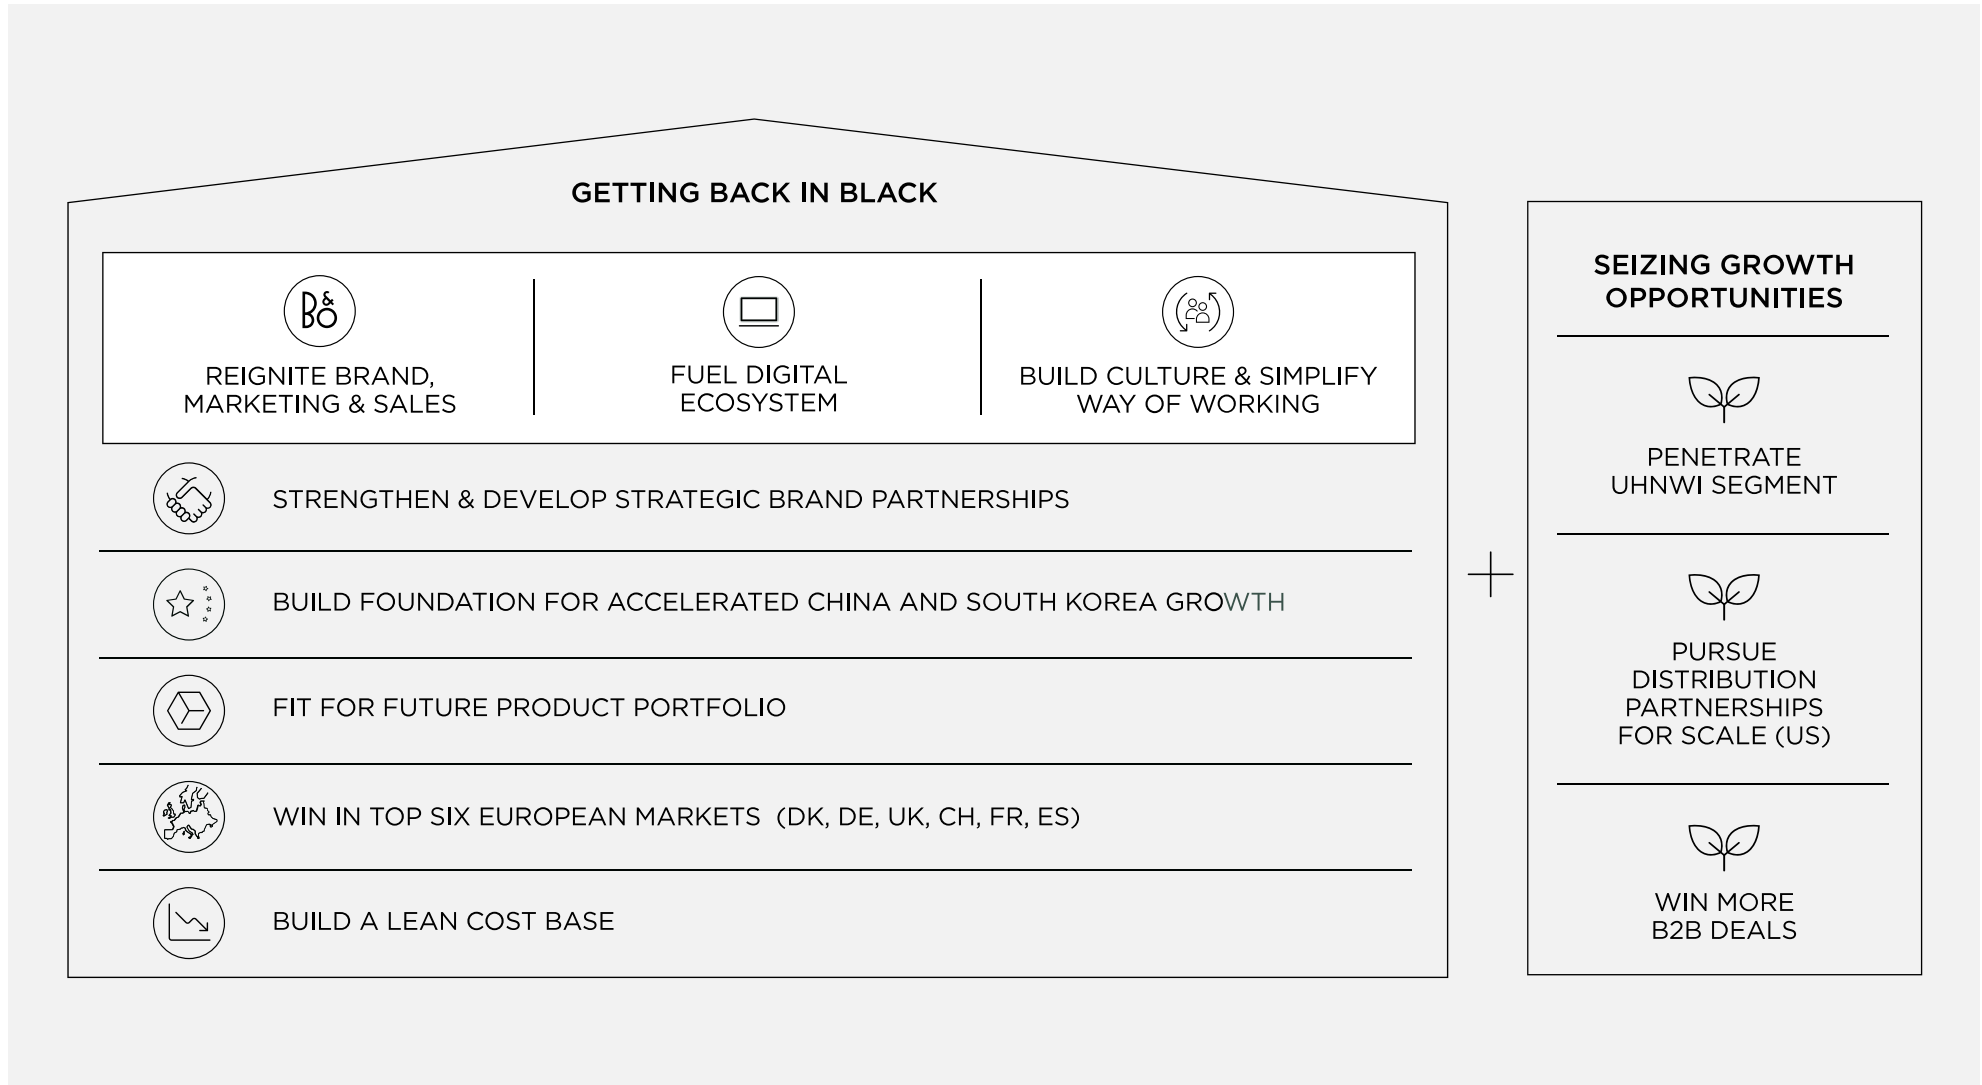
GETTING BACK IN BLACK

B&O

REIGNITE BRAND, MARKETING & SALES

FUEL DIGITAL ECOSYSTEM

BUILD CULTURE & SIMPLIFY WAY OF WORKING

STRENGTHEN & DEVELOP STRATEGIC BRAND PARTNERSHIPS

BUILD FOUNDATION FOR ACCELERATED CHINA AND SOUTH KOREA GROWTH

FIT FOR FUTURE PRODUCT PORTFOLIO

WIN IN TOP SIX EUROPEAN MARKETS (DK, DE, UK, CH, FR, ES)

BUILD A LEAN COST BASE

+

SEIZING GROWTH OPPORTUNITIES

PENETRATE UHNWI SEGMENT

PURSUE DISTRIBUTION PARTNERSHIPS FOR SCALE (US)

WIN MORE B2B DEALS